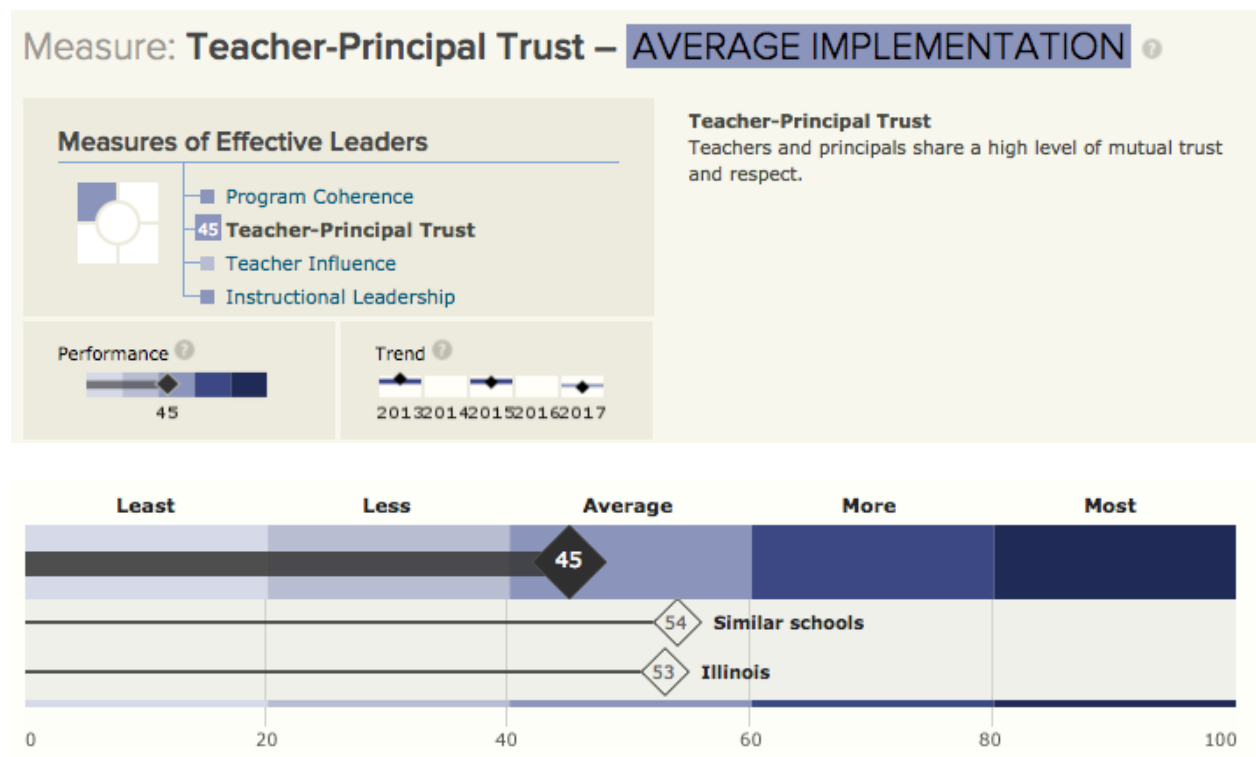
Measure: Teacher-Principal Trust – AVERAGE IMPLEMENTATION

Measures of Effective Leaders

Program Coherence
45 Teacher-Principal Trust
Teacher Influence
Instructional Leadership

Performance
45

Trend
2013 2014 2015 2016 2017

Teacher-Principal Trust
Teachers and principals share a high level of mutual trust and respect.

Least | Less | Average | More | Most

45

54 Similar schools

53 Illinois

0 20 40 60 80 100